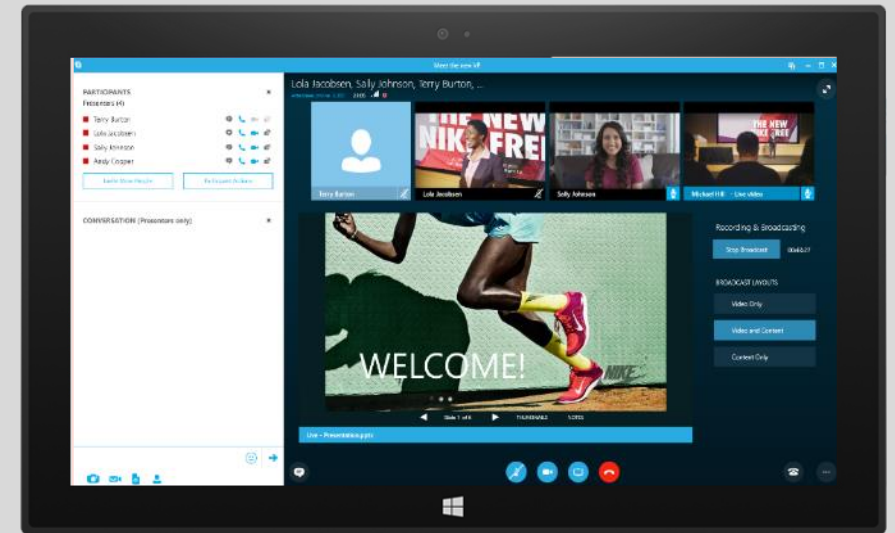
Meet the new UI

PARTICIPANTS
Presenters (4)
Terry Burton
Lola Jacobsen
Sally Johnson
Andy Cooper
Invite More People
Participant Actions

CONVERSATION (Presenters only)

Lola Jacobsen, Sally Johnson, Terry Burton, ...
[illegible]

Terry Burton
Lola Jacobsen
Sally Johnson
Michael Hill · Live video

THE NEW NIKE FREE
THE NEW NIKE FREE

WELCOME!
NIKE

Slide 1 of 6
THUMBNAILS
NOTES

Live - Presentation.pptx

Recording & Broadcasting
Stop Broadcast
00:46:27

BROADCAST LAYOUTS
Video Only
Video and Content
Content Only